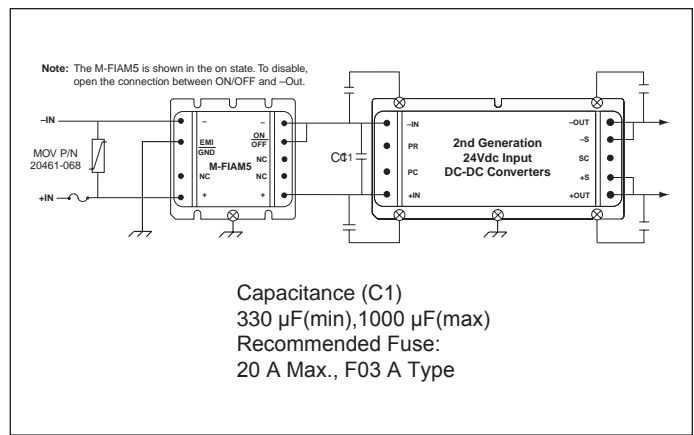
**Note:** The M-FIAM5 is shown in the on state. To disable, open the connection between ON/OFF and –Out.

–IN

MOV P/N
20461-068

+IN

–
EMI
GND
NC
+

M-FIAM5

–
ON
OFF
NC
NC
+

C1

–IN
PR
PC
+IN

2nd Generation
24Vdc Input
DC-DC Converters

–OUT
–S
SC
+S
+OUT

Capacitance (C1)
330 µF(min),1000 µF(max)
Recommended Fuse:
20 A Max., F03 A Type